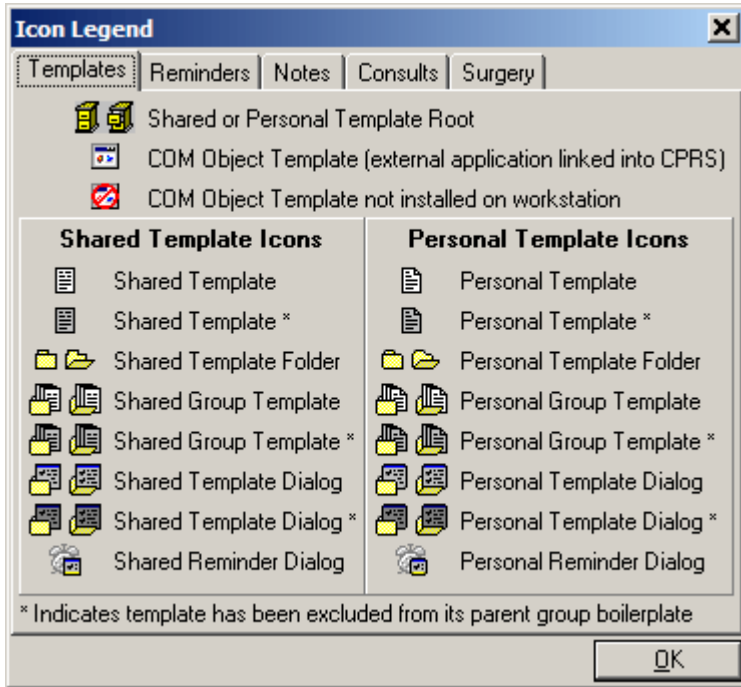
Icon Legend

Templates | Reminders | Notes | Consults | Surgery

Shared or Personal Template Root

COM Object Template (external application linked into CPRS)

COM Object Template not installed on workstation

| Shared Template Icons | Personal Template Icons |
|---|---|
| Shared Template | Personal Template |
| Shared Template * | Personal Template * |
| Shared Template Folder | Personal Template Folder |
| Shared Group Template | Personal Group Template |
| Shared Group Template * | Personal Group Template * |
| Shared Template Dialog | Personal Template Dialog |
| Shared Template Dialog * | Personal Template Dialog * |
| Shared Reminder Dialog | Personal Reminder Dialog |

* Indicates template has been excluded from its parent group boilerplate

OK